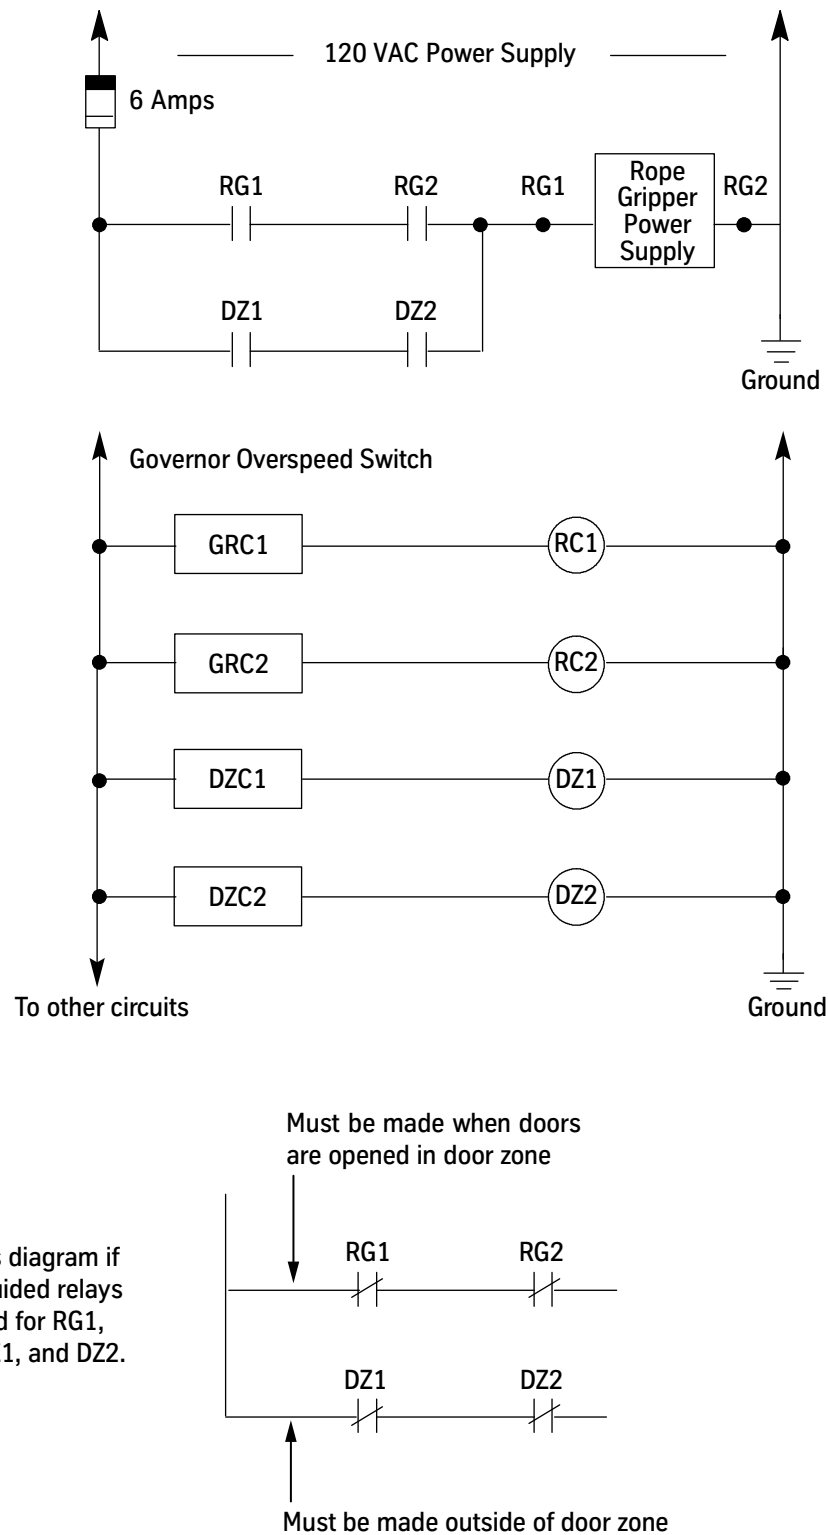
120 VAC Power Supply

6 Amps

RG1

RG2

RG1

Rope Gripper Power Supply

RG2

DZ1

DZ2

Ground

Governor Overspeed Switch

GRC1

RC1

GRC2

RC2

DZC1

DZ1

DZC2

DZ2

To other circuits

Ground

Must be made when doors are opened in door zone

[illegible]s diagram if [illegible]uided relays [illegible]d for RG1, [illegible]1, and DZ2.

RG1

RG2

DZ1

DZ2

Must be made outside of door zone